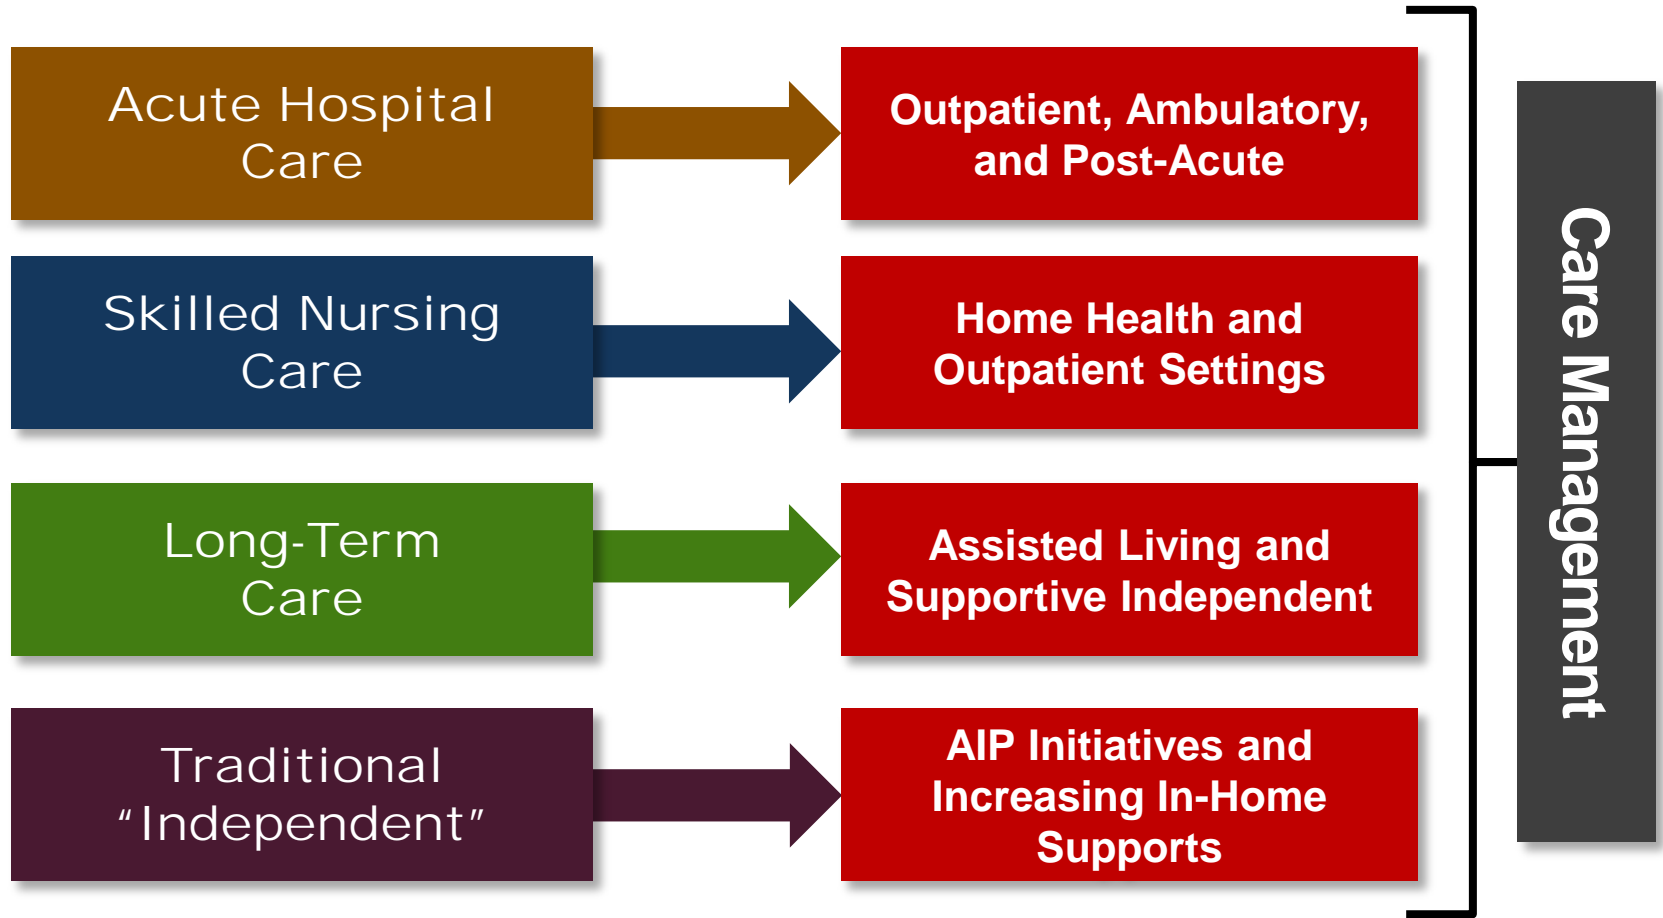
Acute Hospital Care

Outpatient, Ambulatory, and Post-Acute

Skilled Nursing Care

Home Health and Outpatient Settings

Long-Term Care

Assisted Living and Supportive Independent

Traditional “Independent”

AIP Initiatives and Increasing In-Home Supports

Care Management